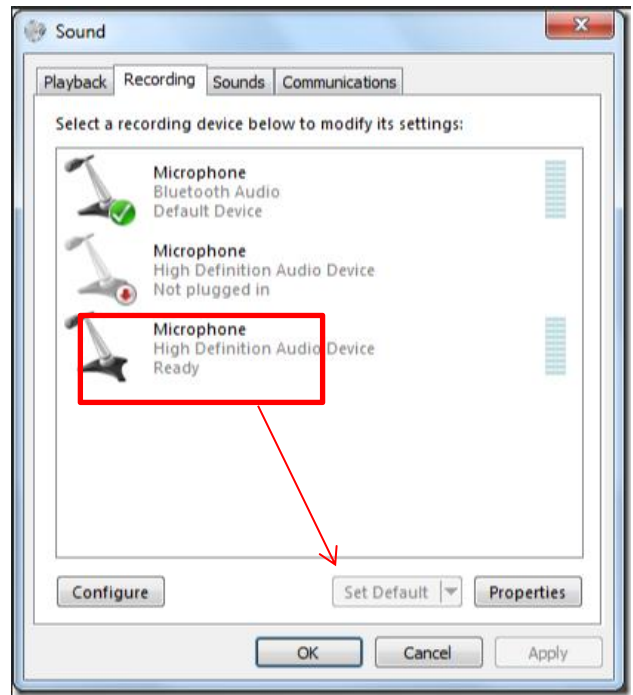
Sound

Playback | Recording | Sounds | Communications

Select a recording device below to modify its settings:

Microphone
Bluetooth Audio
Default Device

Microphone
High Definition Audio Device
Not plugged in

Microphone
High Definition Audio Device
Ready

Configure

Set Default

Properties

OK

Cancel

Apply